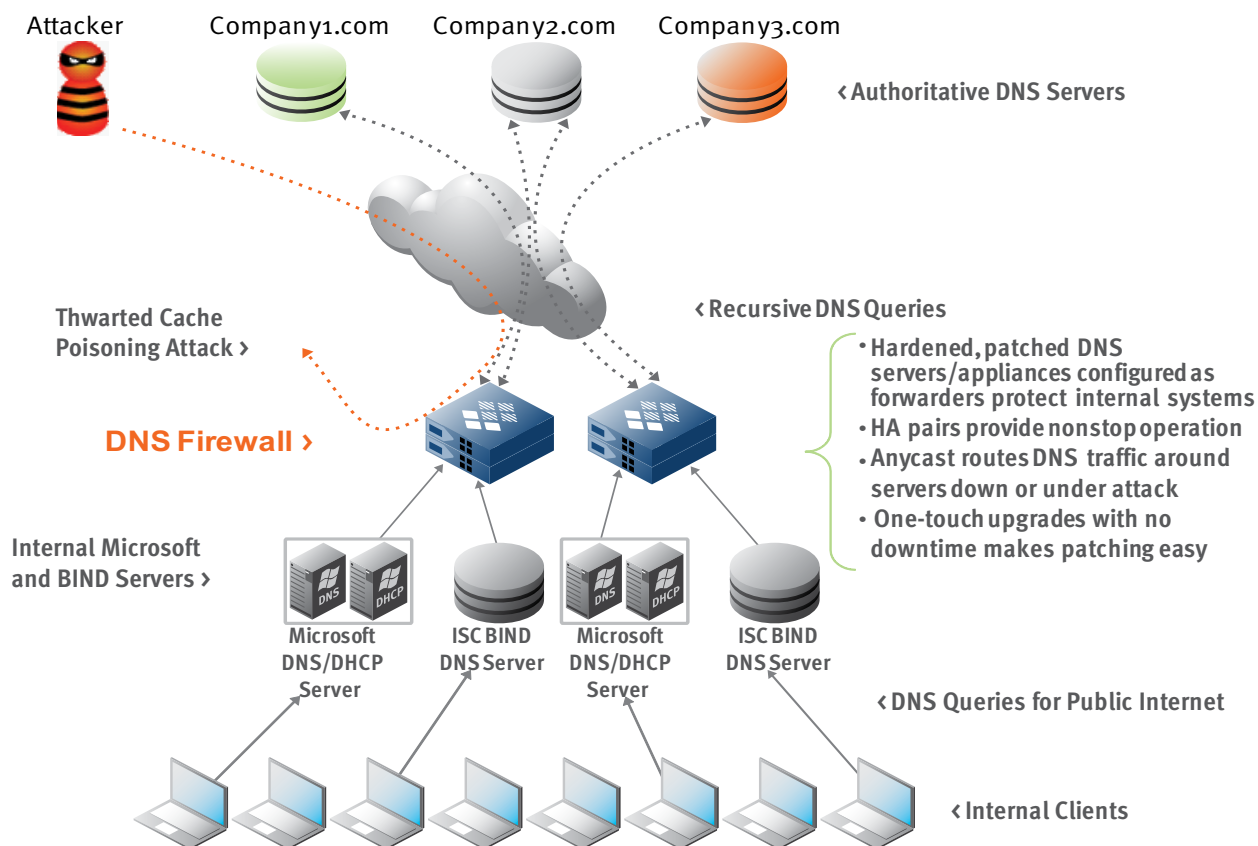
Attacker

Company1.com

Company2.com

Company3.com

‹ Authoritative DNS Servers

‹ Recursive DNS Queries

Thwarted Cache Poisoning Attack ›

DNS Firewall ›

• Hardened, patched DNS servers/appliances configured as forwarders protect internal systems
• HA pairs provide nonstop operation
• Anycast routes DNS traffic around servers down or under attack
• One-touch upgrades with no downtime makes patching easy

Internal Microsoft and BIND Servers ›

DNS

DHCP

Microsoft DNS/DHCP Server

ISC BIND DNS Server

DNS

DHCP

Microsoft DNS/DHCP Server

ISC BIND DNS Server

‹ DNS Queries for Public Internet

‹ Internal Clients